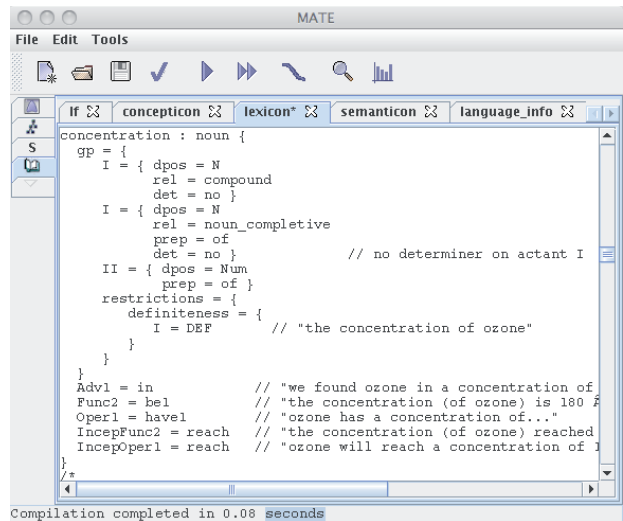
MATE

File Edit Tools

S

lf ✕ | concepticon ✕ | lexicon* ✕ | semanticon ✕ | language_info ✕

concentration : noun {
  gp = {
     I = { dpos = N
           rel = compound
           det = no }
     I = { dpos = N
           rel = noun_completive
           prep = of
           det = no }            // no determiner on actant I
     II = { dpos = Num
            prep = of }
     restrictions = {
        definiteness = {
           I = DEF       // "the concentration of ozone"
        }
     }
  }
  Adv1 = in            // "we found ozone in a concentration of
  Func2 = be1          // "the concentration (of ozone) is 180 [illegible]
  Oper1 = have1        // "ozone has a concentration of..."
  IncepFunc2 = reach   // "the concentration (of ozone) reached
  IncepOper1 = reach   // "ozone will reach a concentration of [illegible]
}
/*

Compilation completed in 0.08 seconds